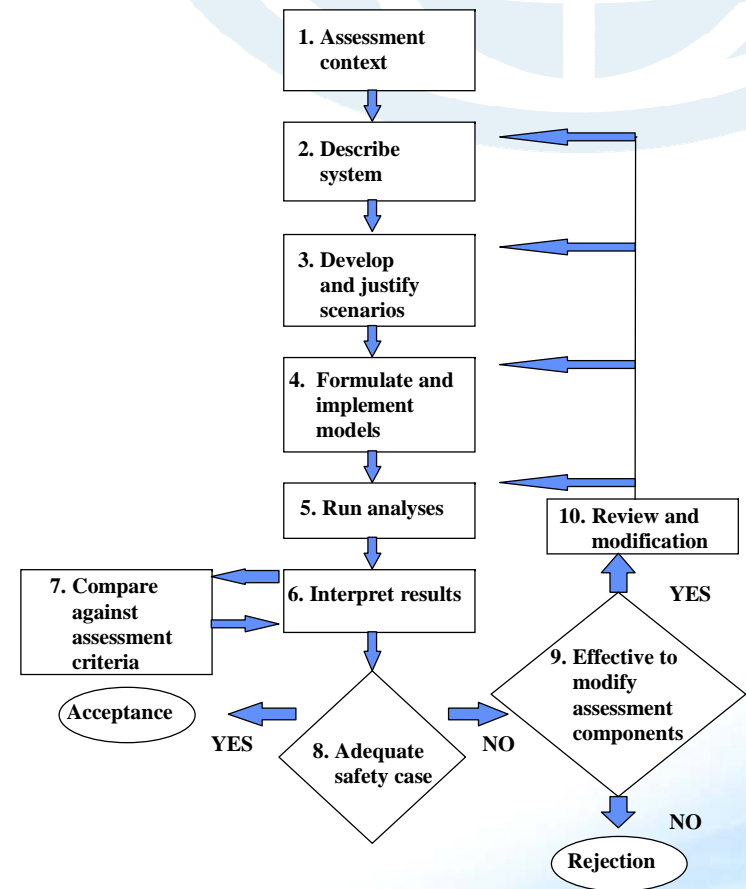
1. Assessment context

2. Describe system

3. Develop and justify scenarios

4. Formulate and implement models

5. Run analyses

10. Review and modification

7. Compare against assessment criteria

6. Interpret results

YES

9. Effective to modify assessment components

Acceptance

YES

8. Adequate safety case

NO

NO

Rejection